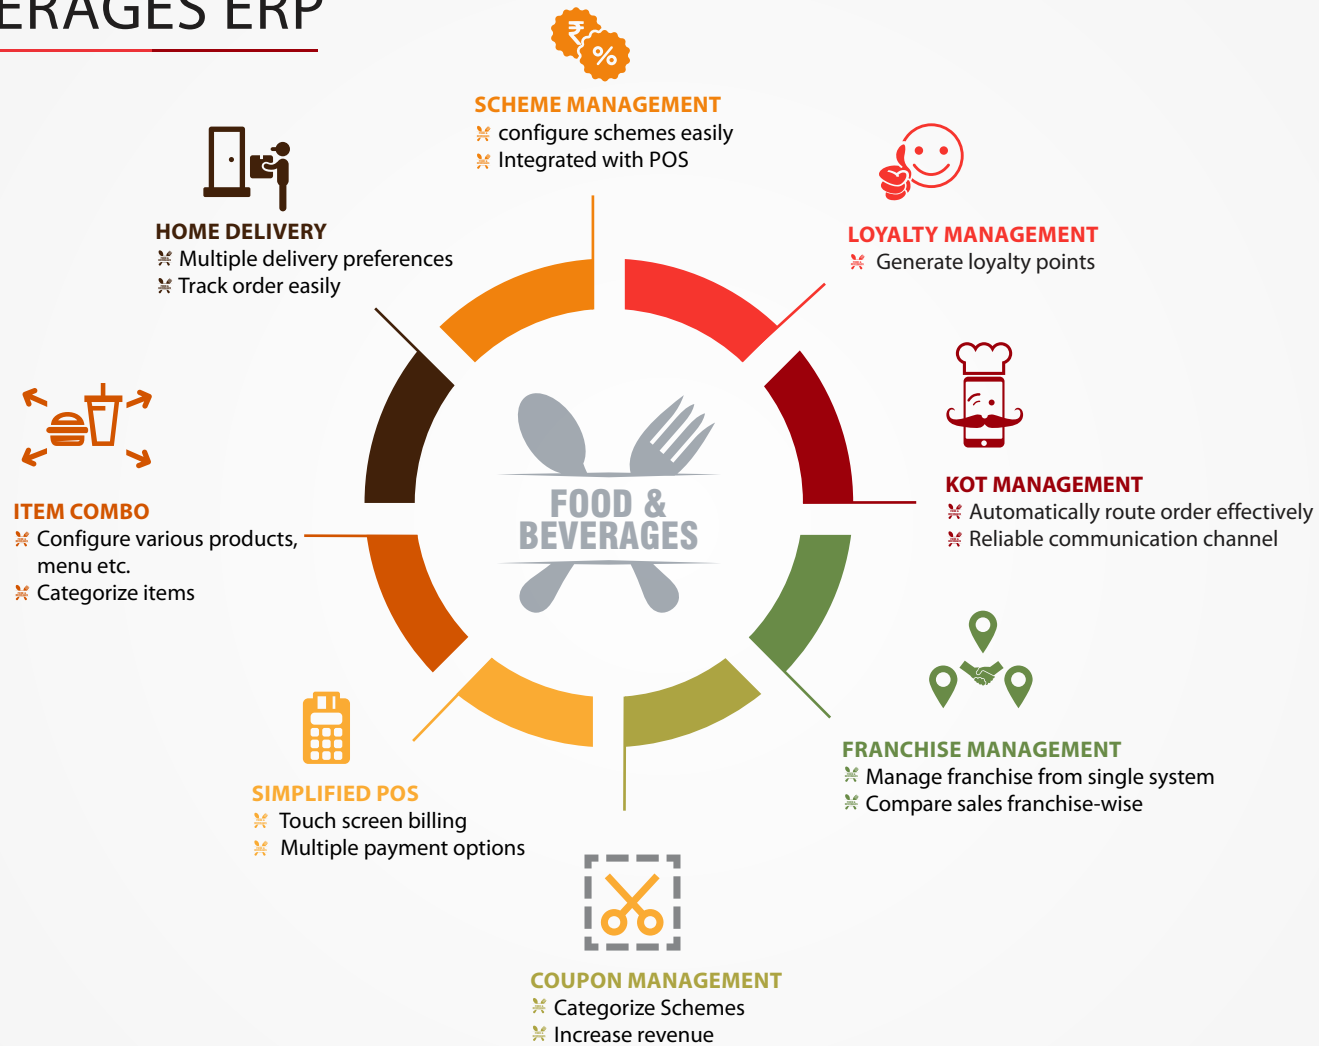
ERAGES ERP

SCHEME MANAGEMENT
configure schemes easily
Integrated with POS

HOME DELIVERY
Multiple delivery preferences
Track order easily

LOYALTY MANAGEMENT
Generate loyalty points

KOT MANAGEMENT
Automatically route order effectively
Reliable communication channel

ITEM COMBO
Configure various products, menu etc.
Categorize items

FOOD & BEVERAGES

FRANCHISE MANAGEMENT
Manage franchise from single system
Compare sales franchise-wise

SIMPLIFIED POS
Touch screen billing
Multiple payment options

COUPON MANAGEMENT
Categorize Schemes
Increase revenue